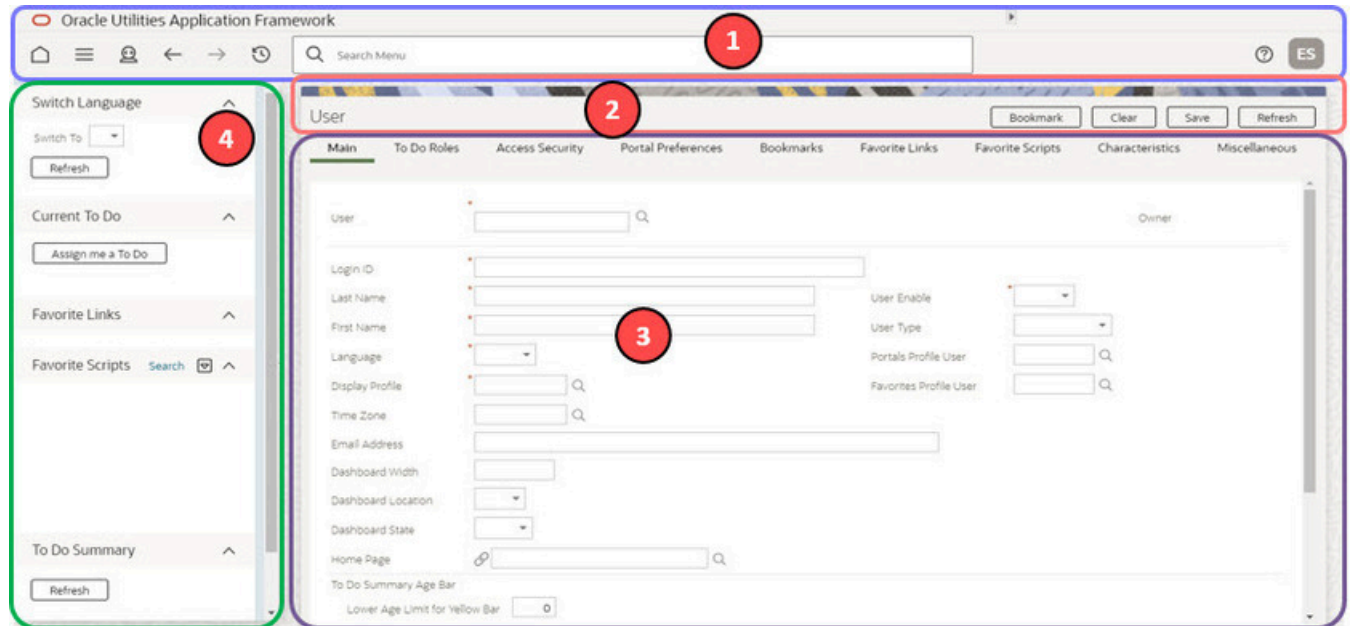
Oracle Utilities Application Framework

Search Menu

ES

1

Switch Language

Switch To

Refresh

4

Current To Do

Assign me a To Do

Favorite Links

Favorite Scripts Search

To Do Summary

Refresh

User

2

Bookmark Clear Save Refresh

Main To Do Roles Access Security Portal Preferences Bookmarks Favorite Links Favorite Scripts Characteristics Miscellaneous

User

Owner

Login ID

Last Name

User Enable

First Name

3

User Type

Language

Portals Profile User

Display Profile

Favorites Profile User

Time Zone

Email Address

Dashboard Width

Dashboard Location

Dashboard State

Home Page

To Do Summary Age Bar

Lower Age Limit for Yellow Bar 0